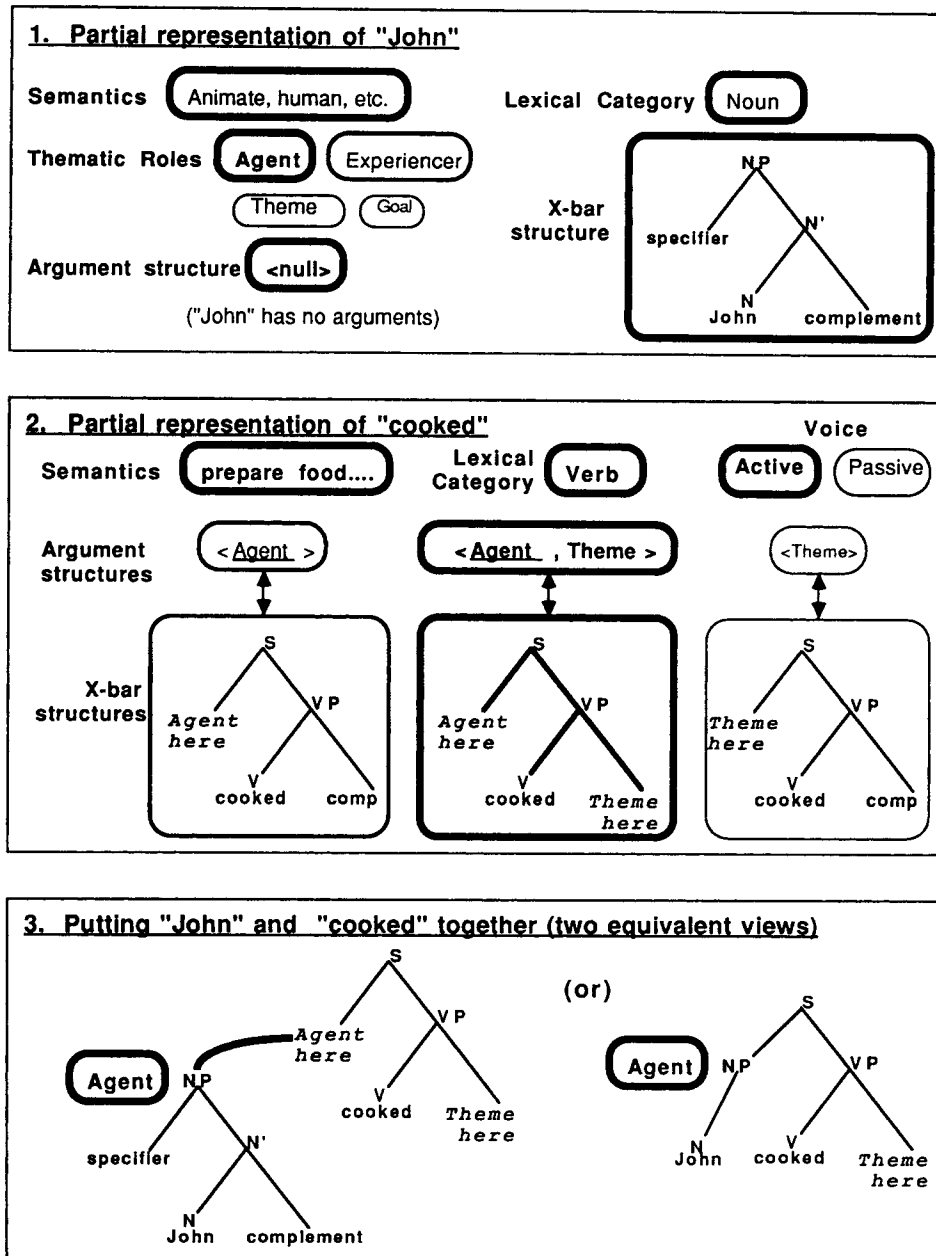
1. Partial representation of "John"

Semantics Animate, human, etc.

Lexical Category Noun

Thematic Roles Agent Experiencer Theme Goal

X-bar structure

NP specifier N' N John complement

Argument structure <null>

("John" has no arguments)

2. Partial representation of "cooked"

Semantics prepare food....

Lexical Category Verb

Voice Active Passive

Argument structures < Agent > < Agent , Theme > <Theme>

X-bar structures

S Agent here VP V cooked comp

S Agent here VP V cooked Theme here

S Theme here VP V cooked comp

3. Putting "John" and "cooked" together (two equivalent views)

Agent NP specifier N' N John complement

S Agent here VP V cooked Theme here

(or)

Agent S NP N John VP V cooked Theme here